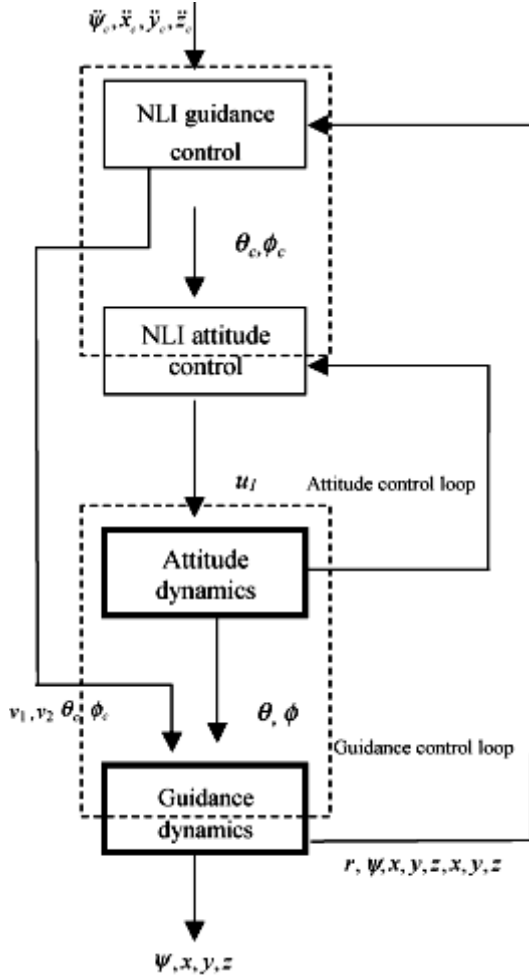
$\ddot{\psi}_c, \ddot{x}_c, \ddot{y}_c, \ddot{z}_c$

NLI guidance control

$\theta_c, \phi_c$

NLI attitude control

$u_1$

Attitude control loop

Attitude dynamics

$v_1, v_2$ $\theta_c, \phi_c$

$\theta, \phi$

Guidance control loop

Guidance dynamics

$r, \psi, x, y, z, x, y, z$

$\psi, x, y, z$